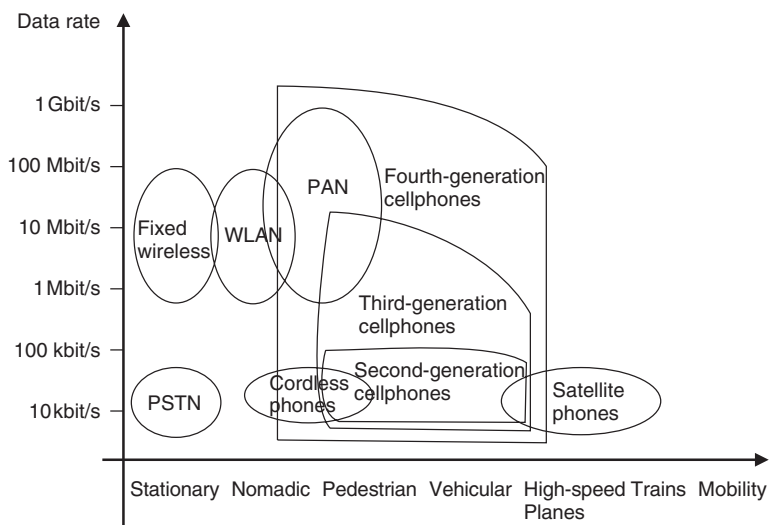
Data rate

1 Gbit/s
100 Mbit/s
10 Mbit/s
1 Mbit/s
100 kbit/s
10 kbit/s

Fixed wireless
WLAN
PAN
Fourth-generation cellphones
Third-generation cellphones
Second-generation cellphones
PSTN
Cordless phones
Satellite phones

Stationary Nomadic Pedestrian Vehicular High-speed Trains Planes Mobility